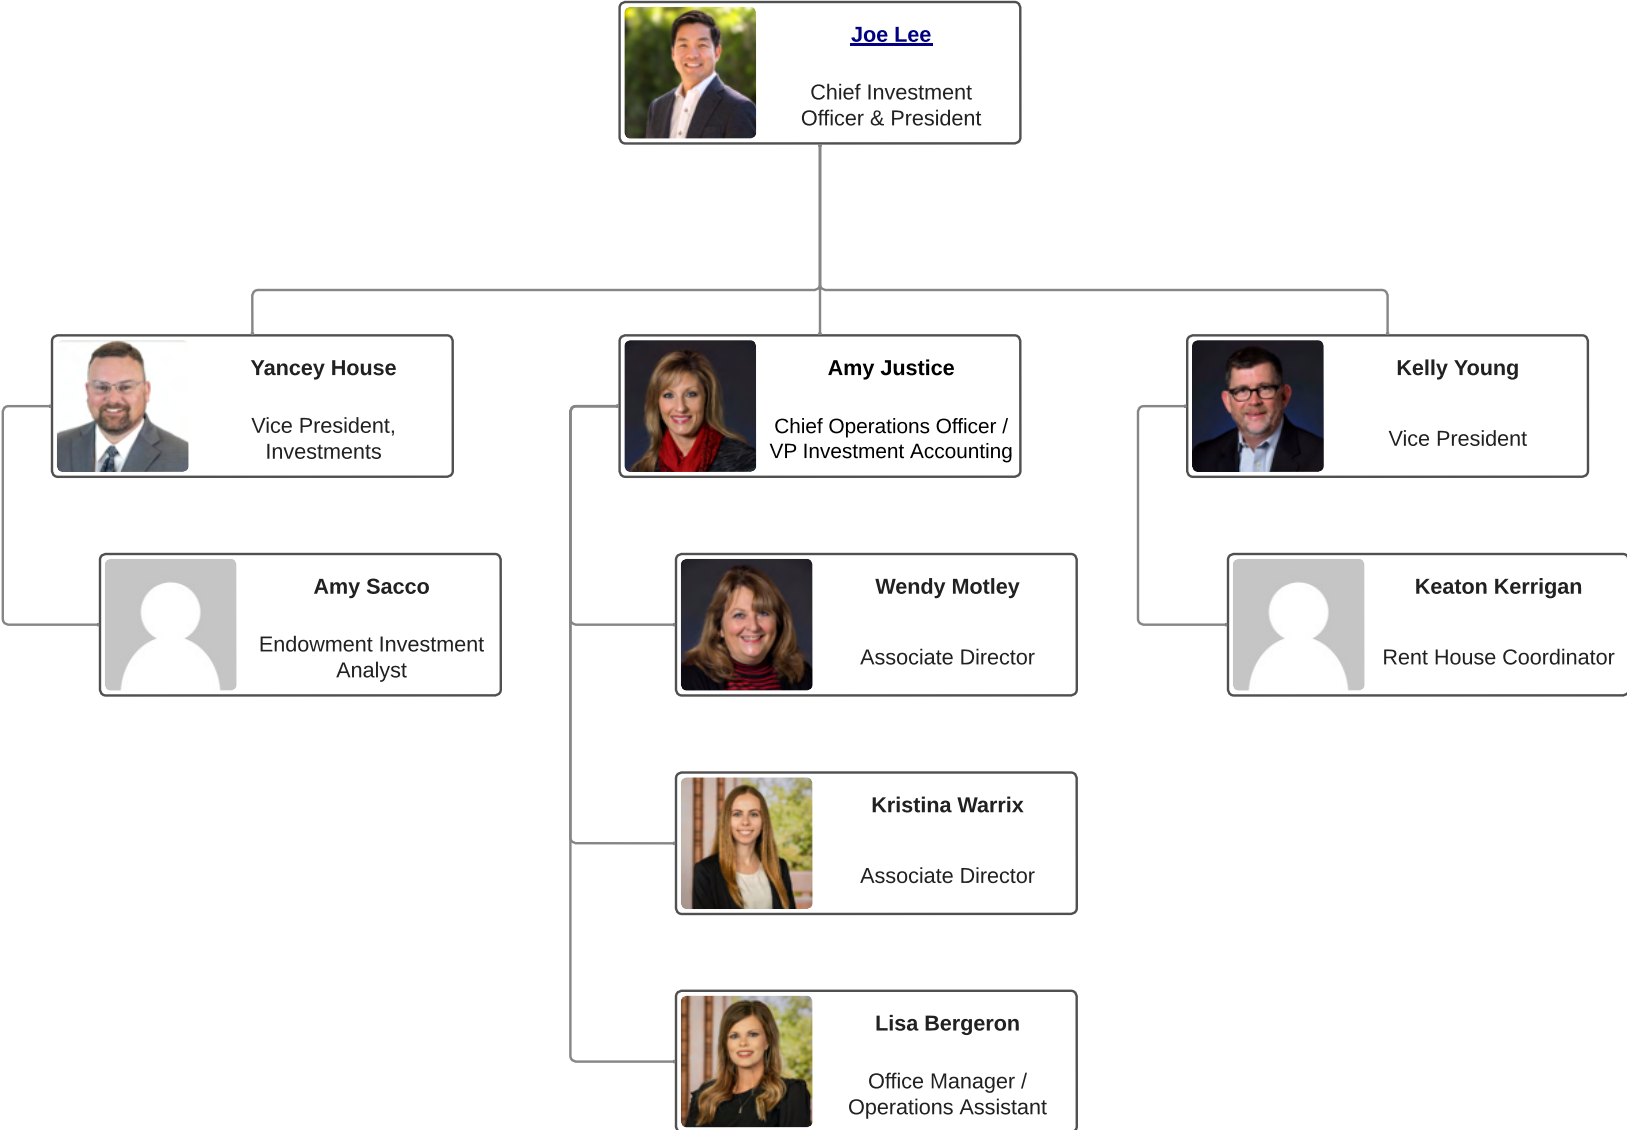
Joe Lee

Chief Investment Officer & President

Yancey House

Vice President, Investments

Amy Sacco

Endowment Investment Analyst

Amy Justice

Chief Operations Officer / VP Investment Accounting

Wendy Motley

Associate Director

Kristina Warrix

Associate Director

Lisa Bergeron

Office Manager / Operations Assistant

Kelly Young

Vice President

Keaton Kerrigan

Rent House Coordinator